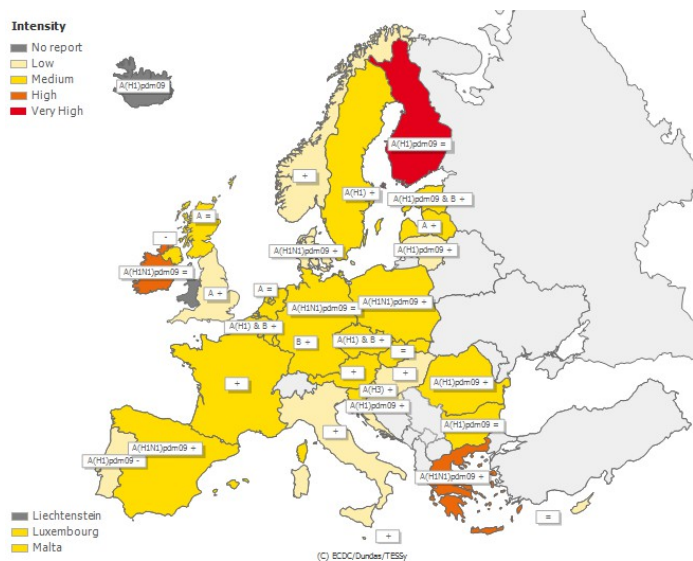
Intensity
No report
Low
Medium
High
Very High

A(H1)pdm09

A(H1)pdm09 =
+
A(H1) +
A(H1)pdm09 & B +
A =
A +
A(H1N1)pdm09 +
A(H1)pdm09 +
-
A(H1N1)pdm09 =
A +
A =
A(H1N1)pdm09 =
A(H1N1)pdm09 +
A(H1) & B +
B +
A(H1) & B +
=
+
+
+
A(H1)pdm09 +
A(H3) +
A(H1)pdm09 +
+
A(H1N1)pdm09 +
A(H1)pdm09 =
A(H1)pdm09 +
A(H1)pdm09 +
=
+

Liechtenstein
Luxembourg
Malta

(C) ECDC/Dundas/TESSy